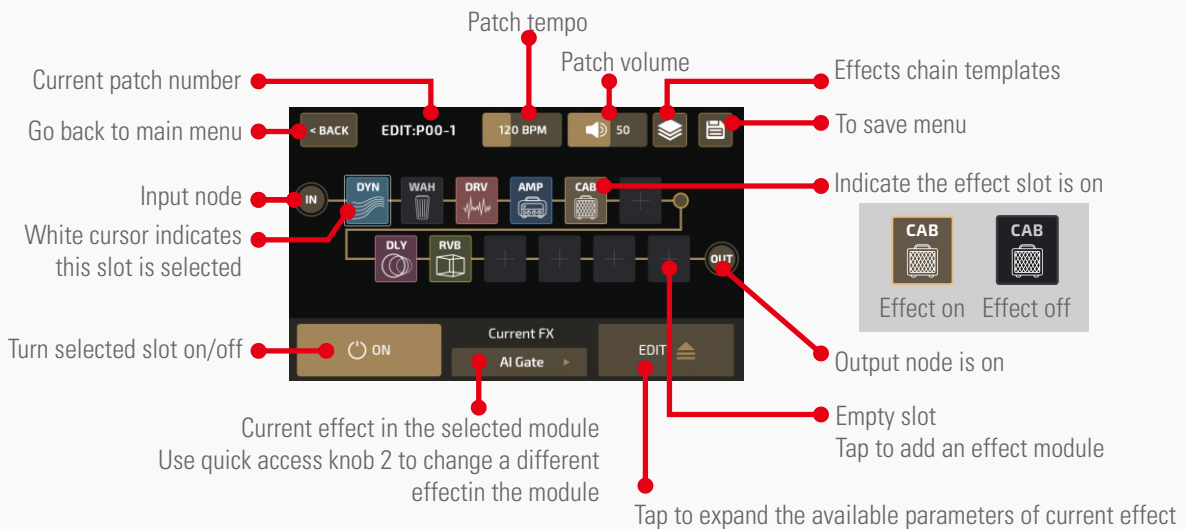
Patch tempo

Patch volume

Current patch number

Effects chain templates

Go back to main menu

< BACK

EDIT:P00-1

120 BPM

50

To save menu

Input node

IN

DYN

WAH

DRV

AMP

CAB

Indicate the effect slot is on

CAB

CAB

White cursor indicates this slot is selected

DLY

RVB

OUT

Effect on

Effect off

Current FX

Turn selected slot on/off

ON

AI Gate

EDIT

Output node is on

Empty slot
Tap to add an effect module

Current effect in the selected module
Use quick access knob 2 to change a different effectin the module

Tap to expand the available parameters of current effect